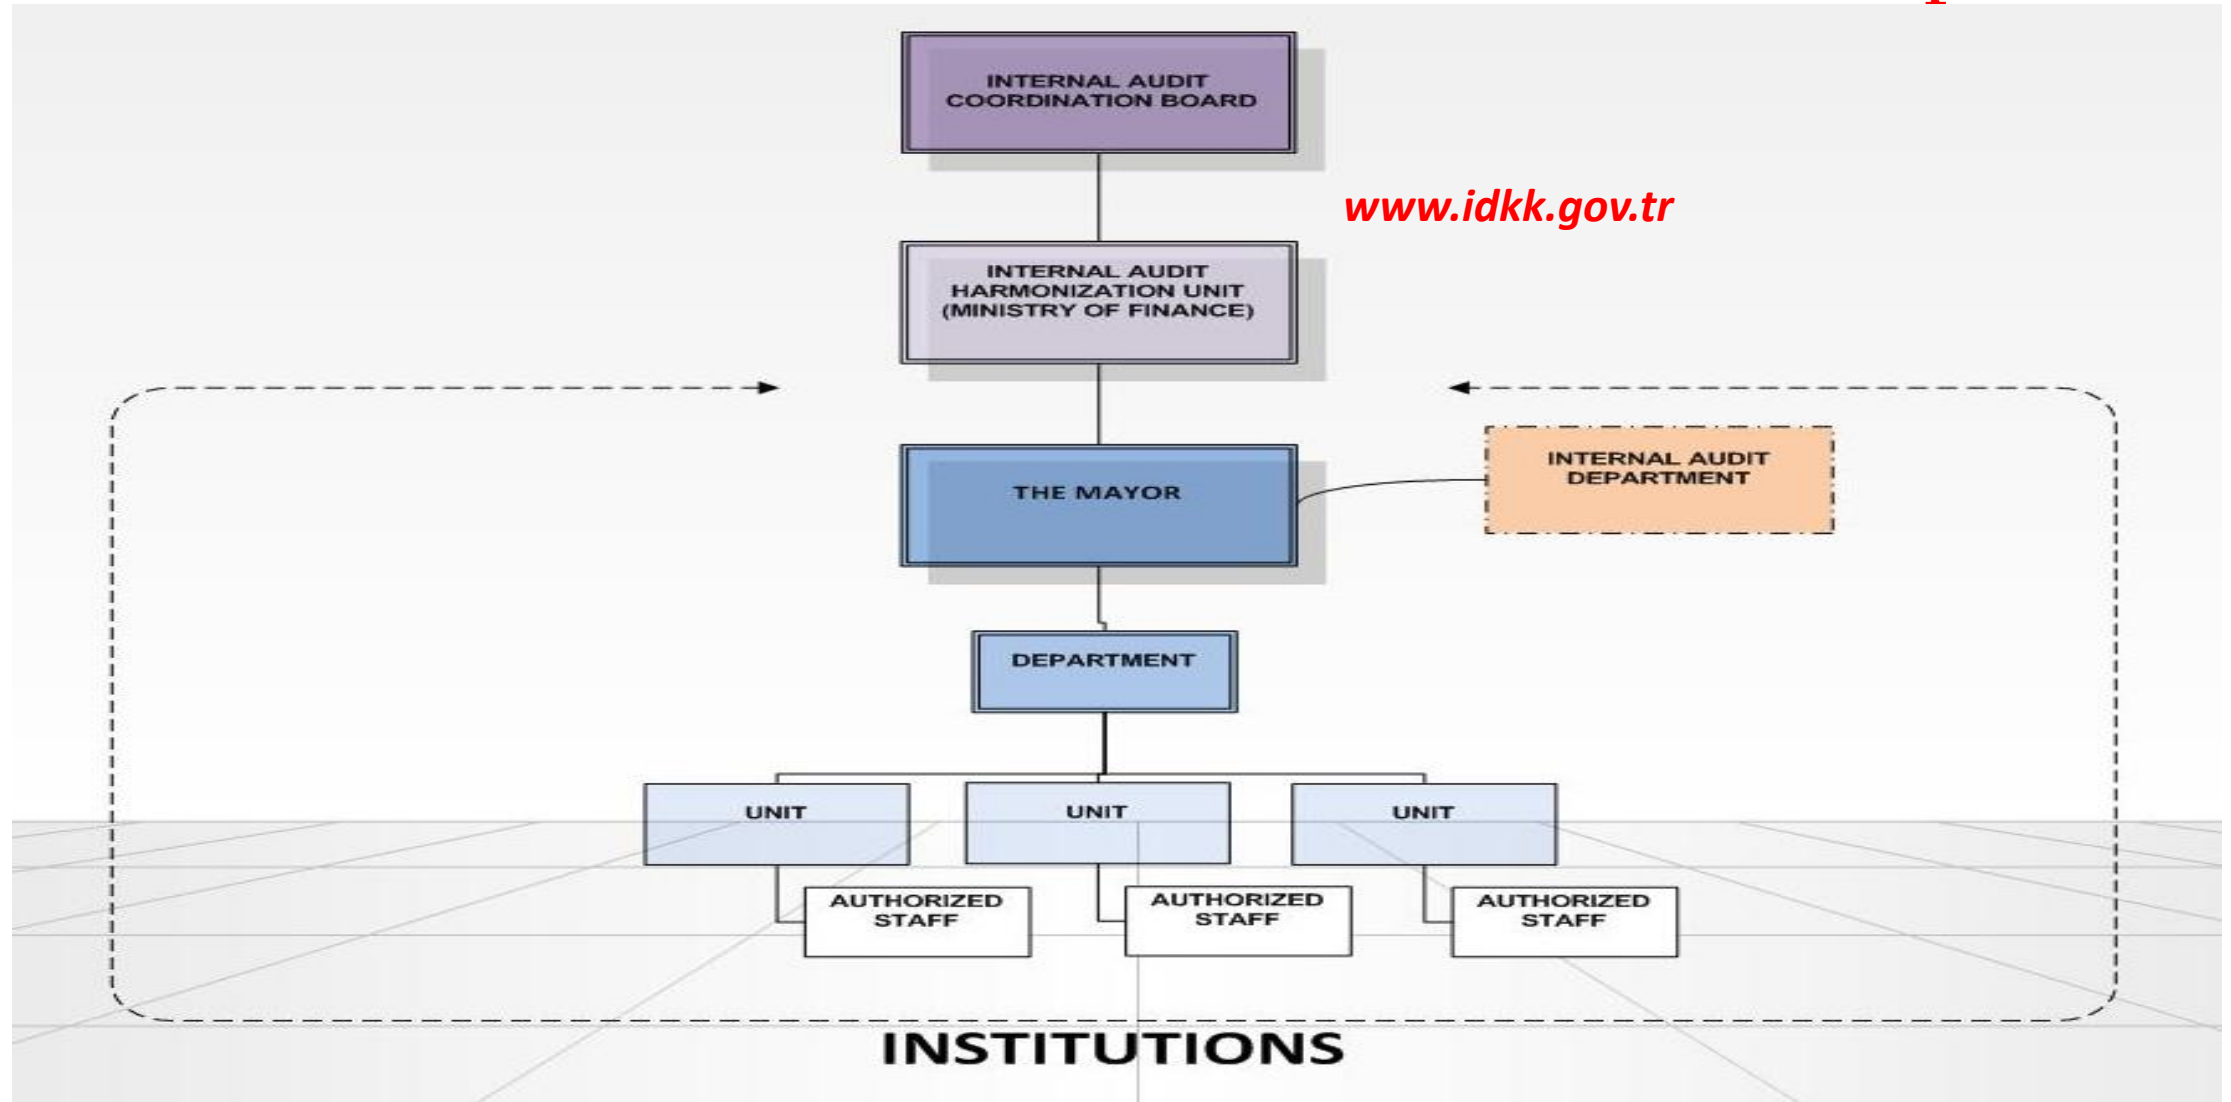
INTERNAL AUDIT COORDINATION BOARD

www.idkk.gov.tr

INTERNAL AUDIT HARMONIZATION UNIT (MINISTRY OF FINANCE)

THE MAYOR

INTERNAL AUDIT DEPARTMENT

DEPARTMENT

UNIT

UNIT

UNIT

AUTHORIZED STAFF

AUTHORIZED STAFF

AUTHORIZED STAFF

INSTITUTIONS